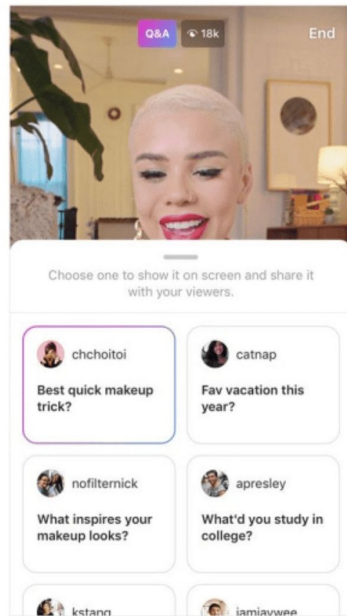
Q&A 18k End

Choose one to show it on screen and share it with your viewers.

chchoitoi
Best quick makeup trick?

catnap
Fav vacation this year?

nofilternick
What inspires your makeup looks?

apresley
What'd you study in college?

kstang

iamiavwee